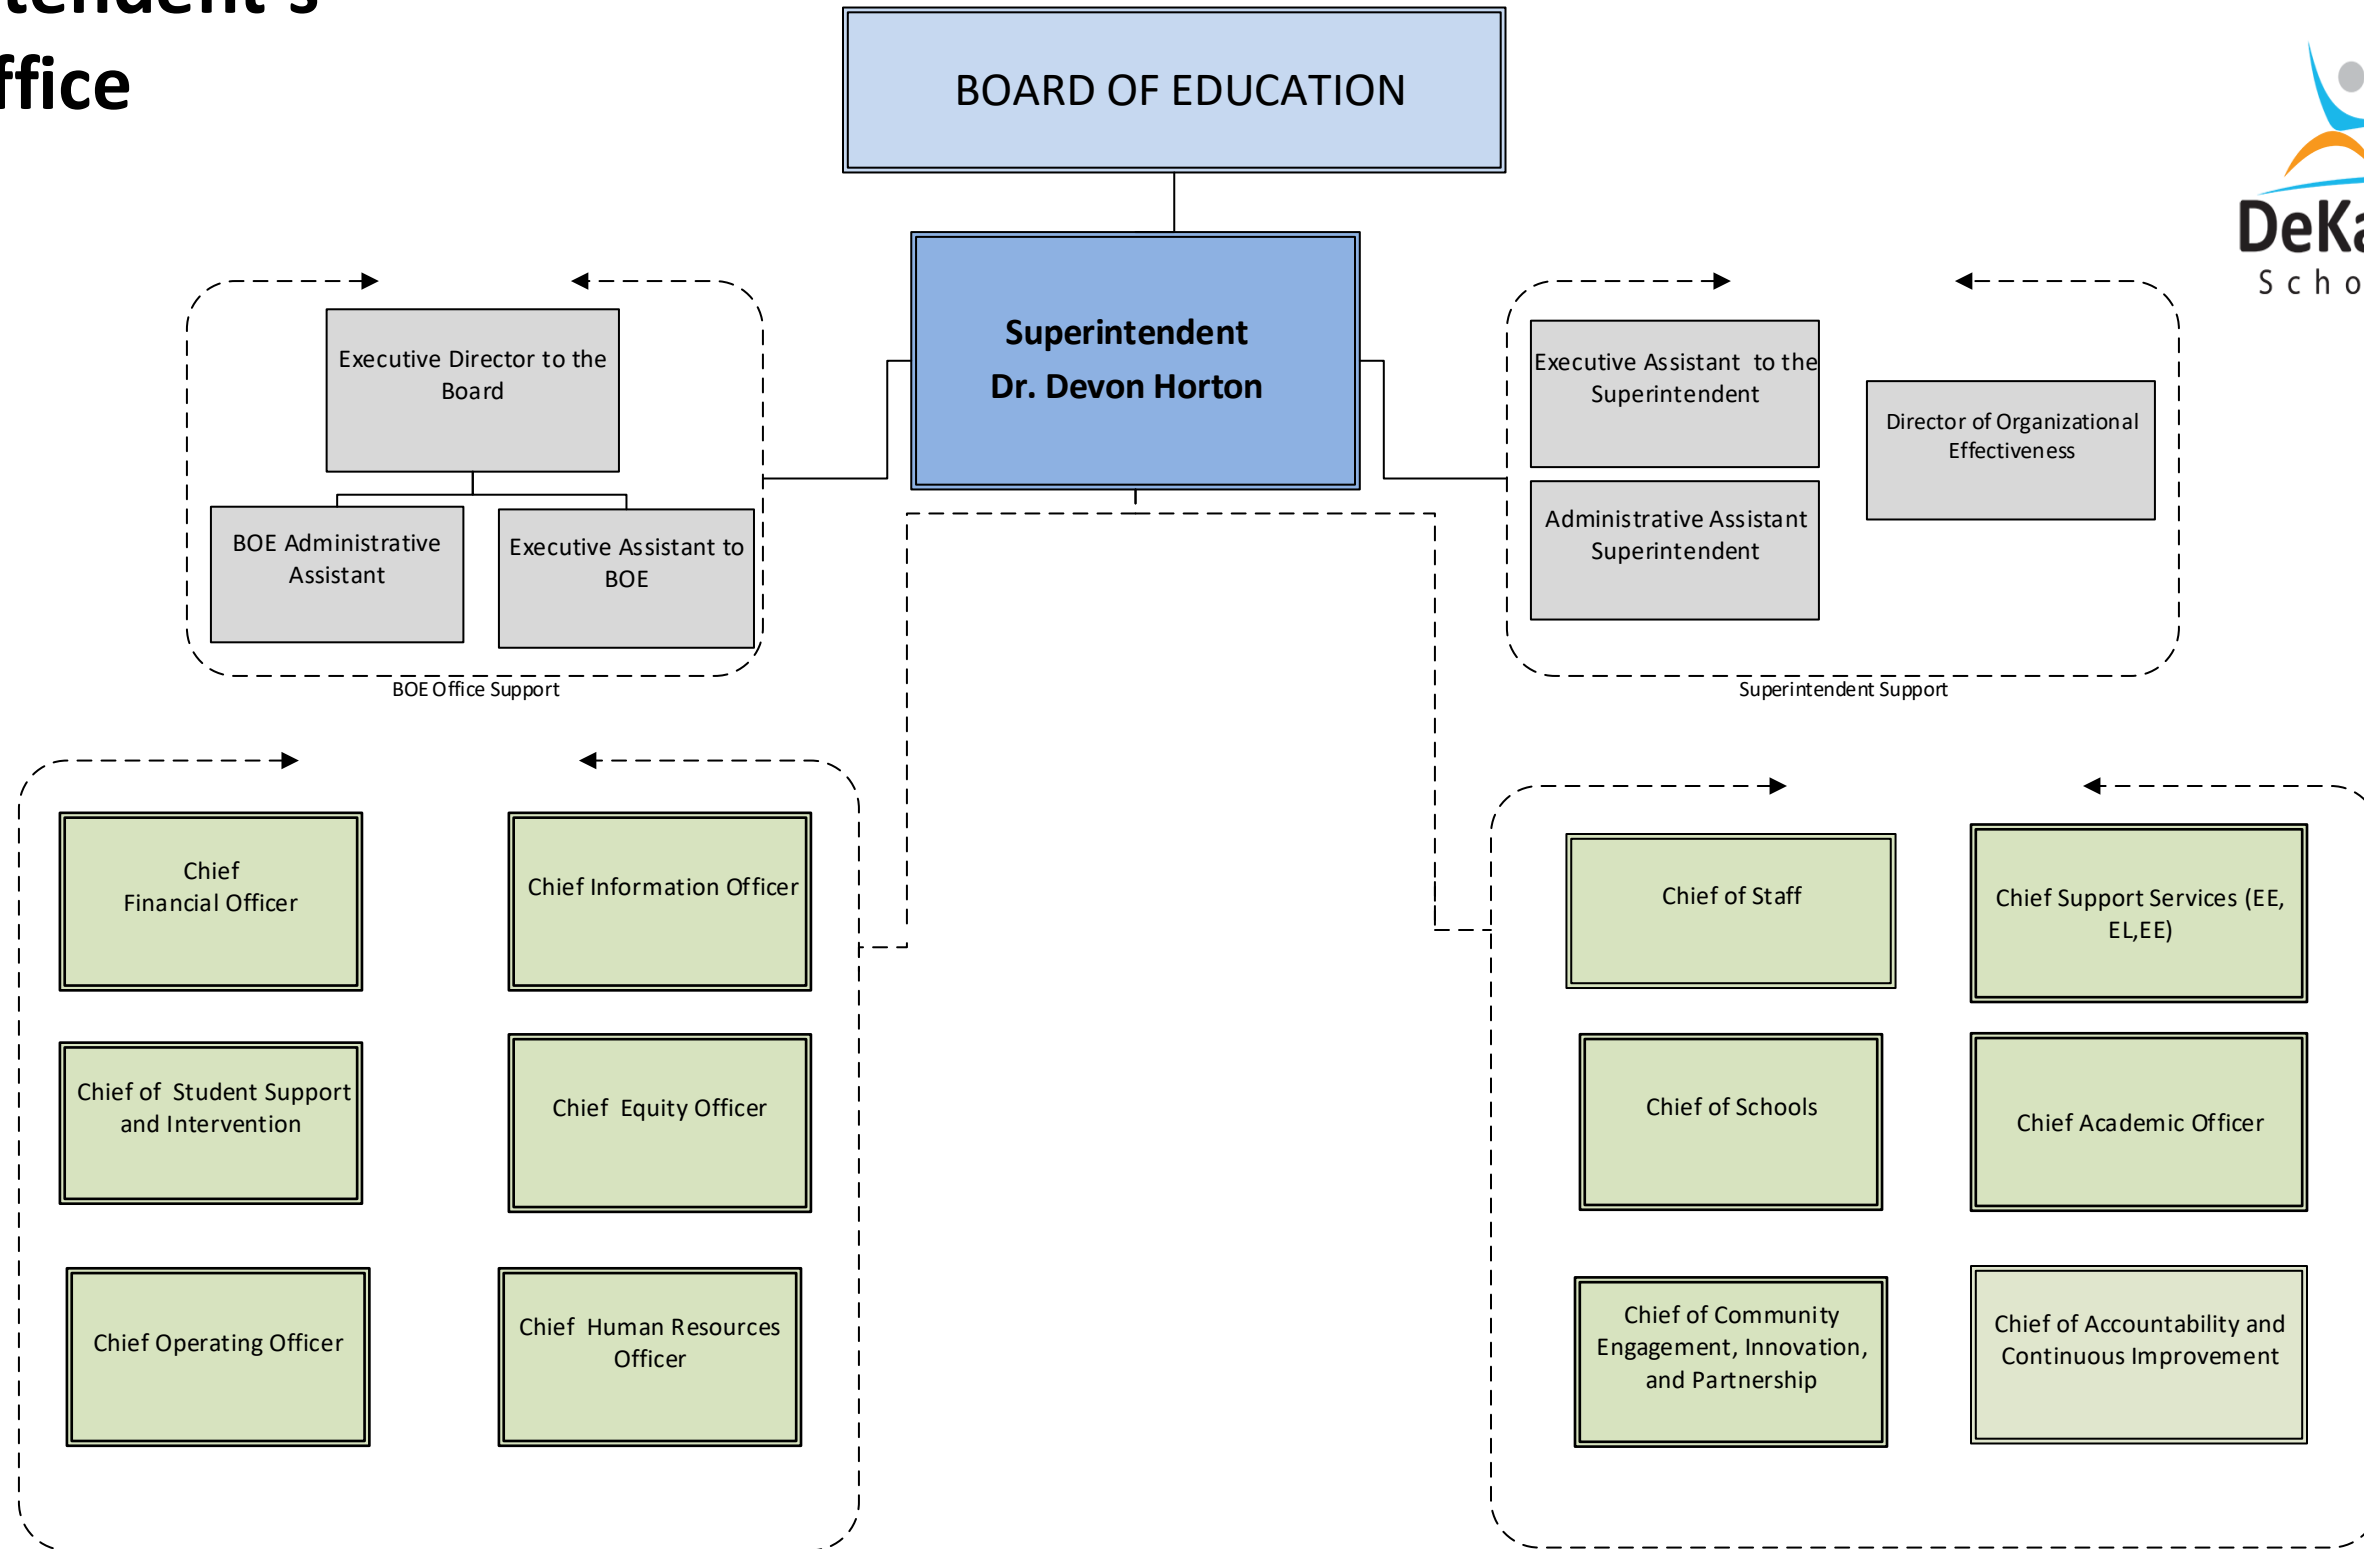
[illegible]tendent's
ffice

BOARD OF EDUCATION

Superintendent
Dr. Devon Horton

DeKa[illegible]
Scho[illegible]

Executive Director to the Board

BOE Administrative Assistant

Executive Assistant to BOE

BOE Office Support

Executive Assistant to the Superintendent

Administrative Assistant Superintendent

Director of Organizational Effectiveness

Superintendent Support

Chief Financial Officer

Chief Information Officer

Chief of Student Support and Intervention

Chief Equity Officer

Chief Operating Officer

Chief Human Resources Officer

Chief of Staff

Chief Support Services (EE, EL,EE)

Chief of Schools

Chief Academic Officer

Chief of Community Engagement, Innovation, and Partnership

Chief of Accountability and Continuous Improvement